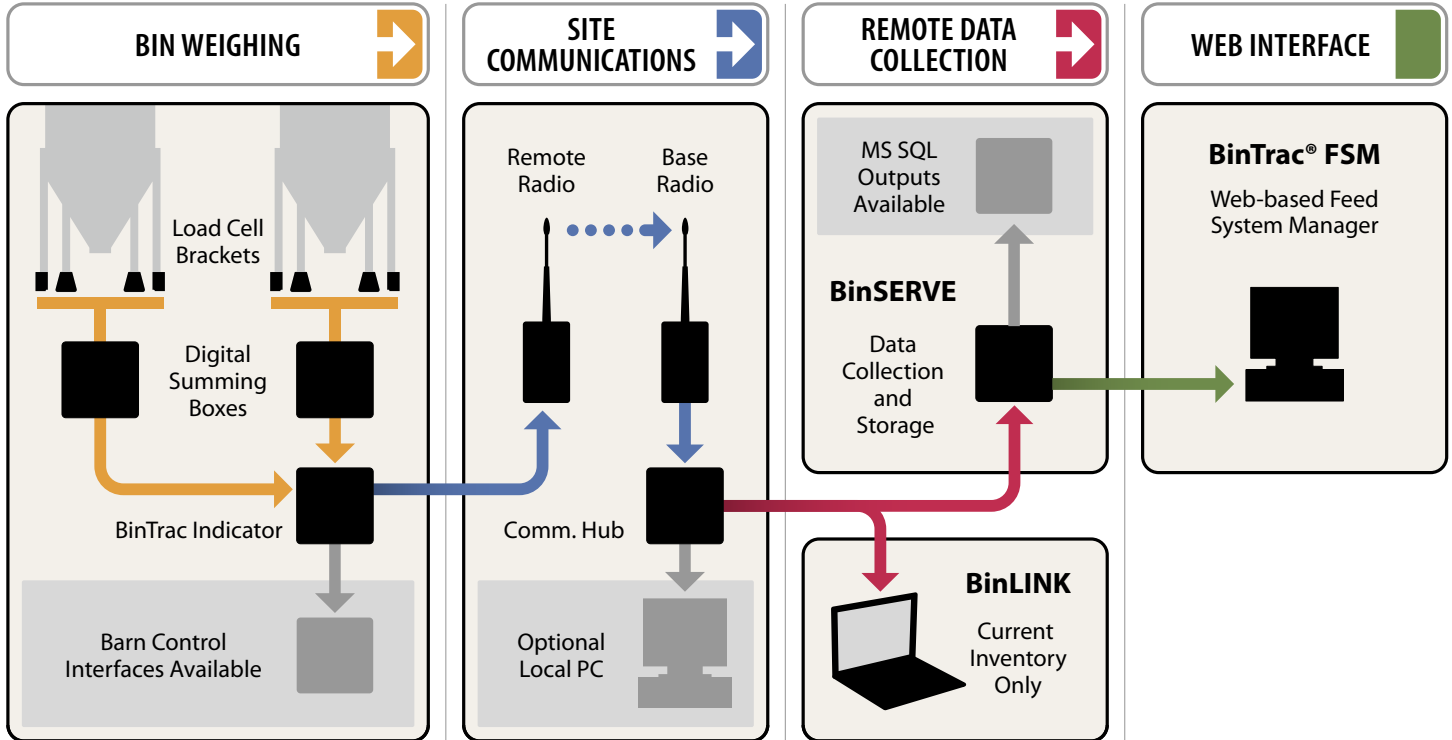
BIN WEIGHING

SITE COMMUNICATIONS

REMOTE DATA COLLECTION

WEB INTERFACE

Load Cell Brackets

Digital Summing Boxes

BinTrac Indicator

Barn Control Interfaces Available

Remote Radio

Base Radio

Comm. Hub

Optional Local PC

MS SQL Outputs Available

BinSERVE

Data Collection and Storage

BinLINK

Current Inventory Only

BinTrac® FSM

Web-based Feed System Manager